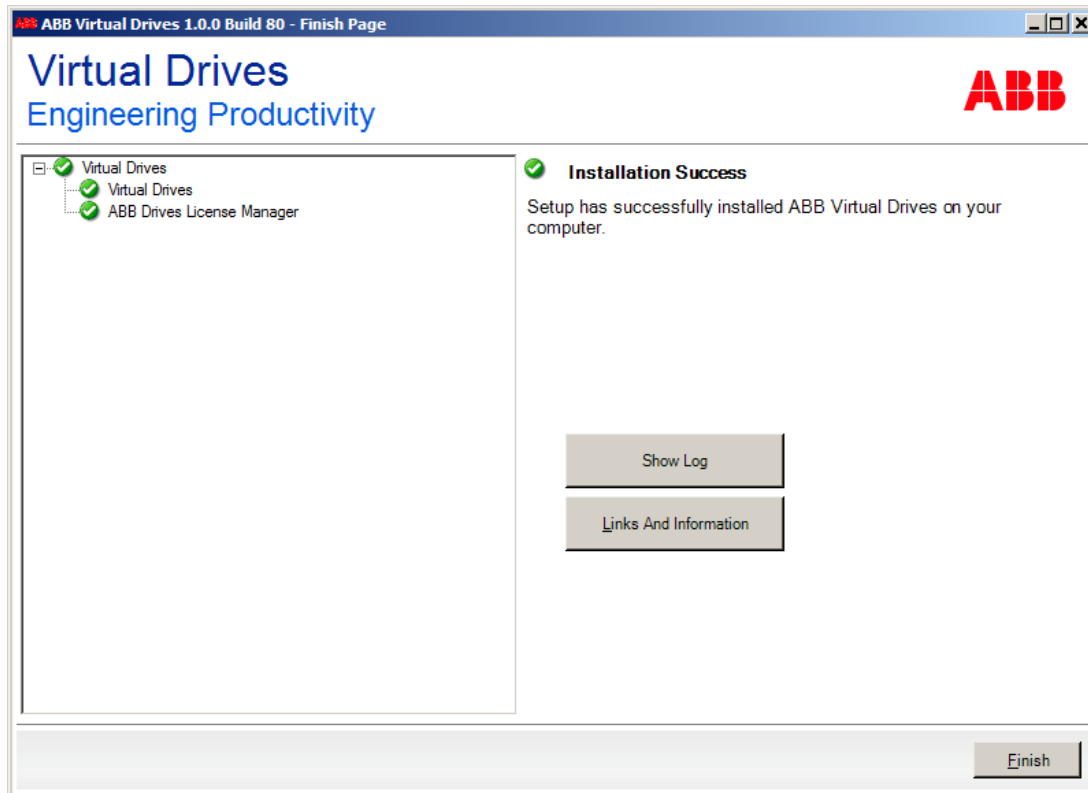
ABB Virtual Drives 1.0.0 Build 80 - Finish Page

Virtual Drives
Engineering Productivity

ABB

Virtual Drives
Virtual Drives
ABB Drives License Manager

Installation Success

Setup has successfully installed ABB Virtual Drives on your computer.

Show Log

Links And Information

Finish